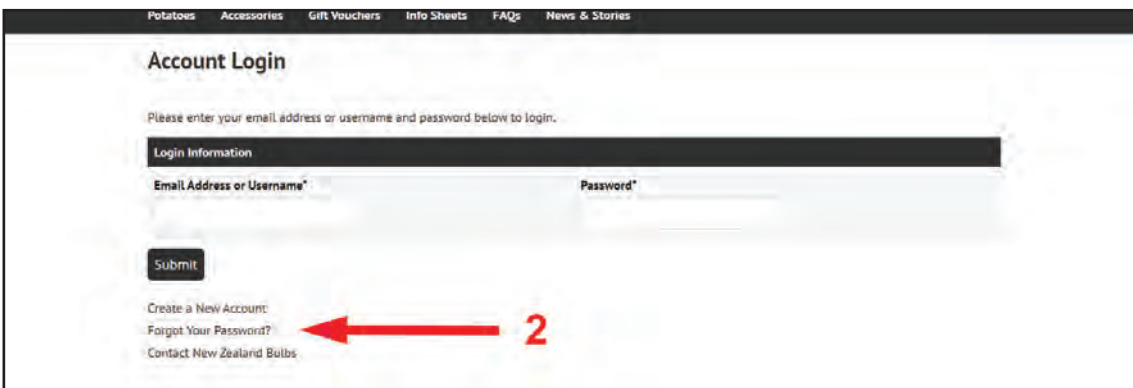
Potatoes Accessories Gift Vouchers Info Sheets FAQs News & Stories

Account Login

Please enter your email address or username and password below to login.

Login Information

Email Address or Username*

Password*

Submit

Create a New Account
Forgot Your Password?
Contact New Zealand Bulbs

2